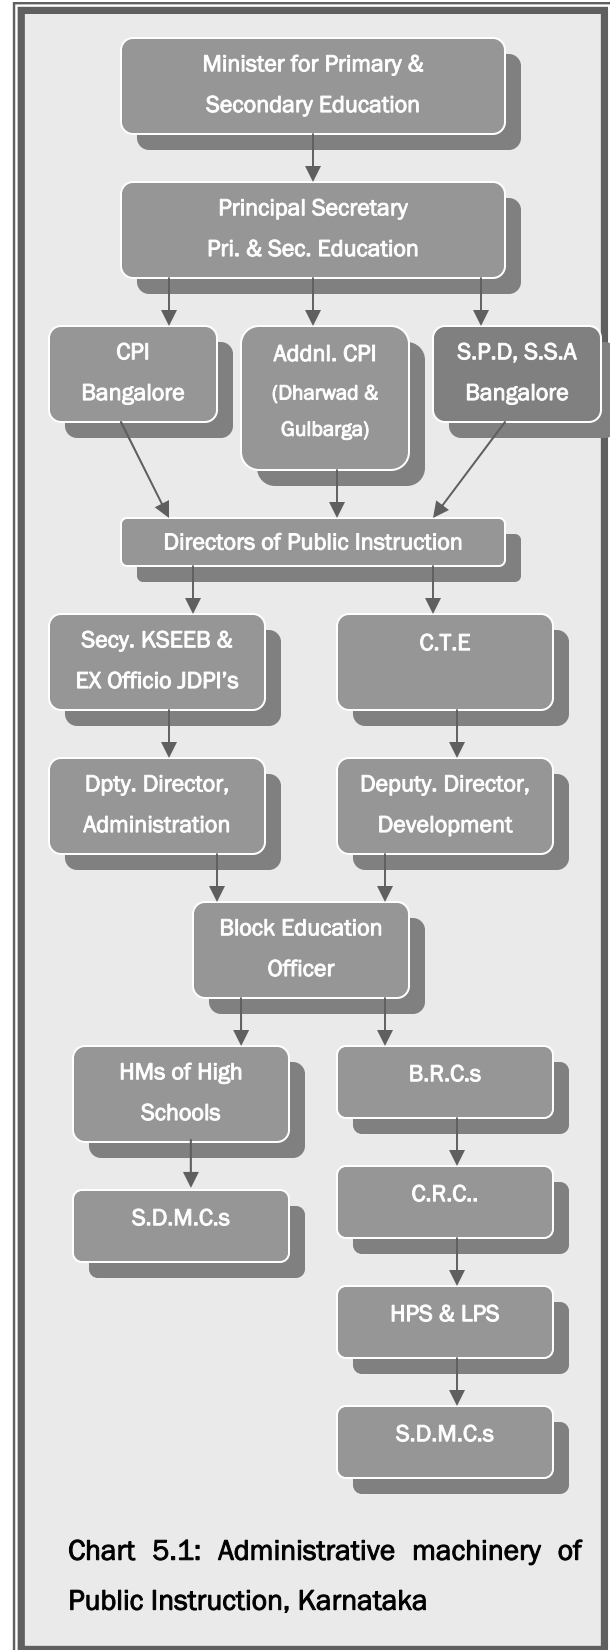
Minister for Primary & Secondary Education

Principal Secretary Pri. & Sec. Education

CPI Bangalore

Addnl. CPI (Dharwad & Gulbarga)

S.P.D, S.S.A Bangalore

Directors of Public Instruction

Secy. KSEEB & EX Officio JDPI's

C.T.E

Dpty. Director, Administration

Deputy. Director, Development

Block Education Officer

HMs of High Schools

B.R.C.s

S.D.M.C.s

C.R.C..

HPS & LPS

S.D.M.C.s

Chart 5.1: Administrative machinery of Public Instruction, Karnataka